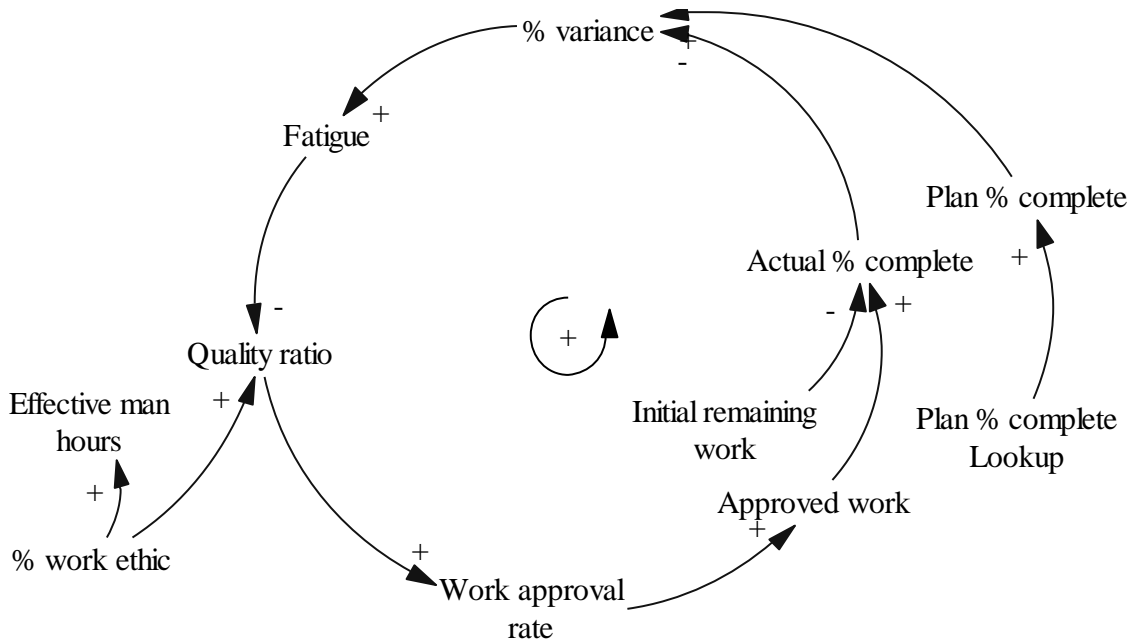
% variance
+
-
+
Fatigue
Plan % complete
Actual % complete
+
-
-
+
Quality ratio
+
Effective man hours
+
Initial remaining work
Plan % complete Lookup
+
Approved work
+
% work ethic
+
Work approval rate